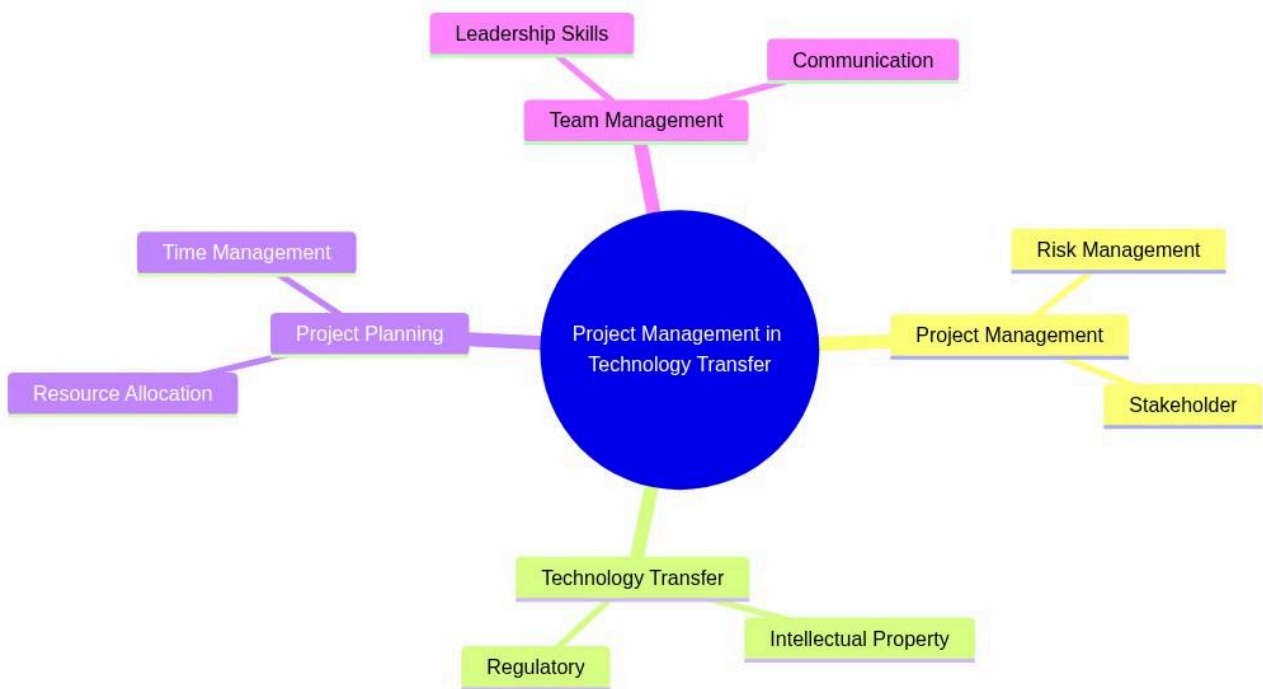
Leadership Skills

Communication

Team Management

Time Management

Project Planning

Resource Allocation

Project Management in Technology Transfer

Risk Management

Project Management

Stakeholder

Technology Transfer

Intellectual Property

Regulatory